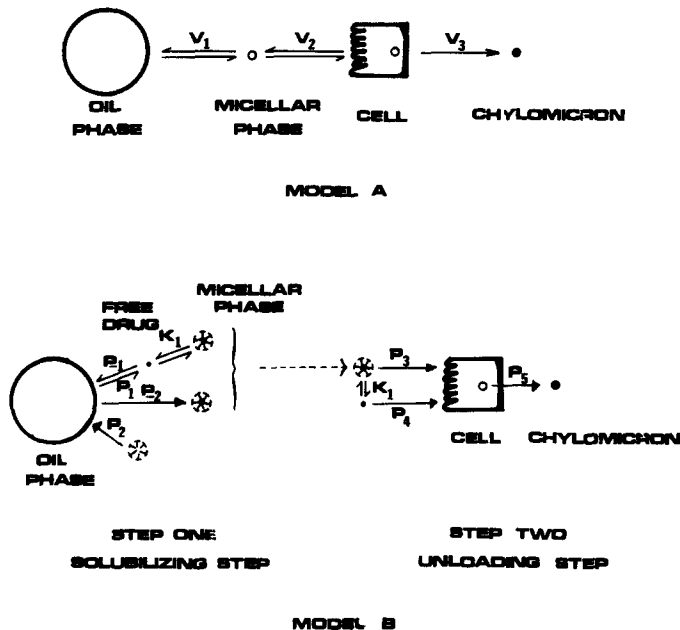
$V_1$ $V_2$ $V_3$

OIL PHASE

MICELLAR PHASE

CELL

CHYLOMICRON

MODEL A

MICELLAR PHASE

FREE DRUG

$K_1$

$P_1$

$P_1$ $P_2$

$P_2$

OIL PHASE

$P_3$

$K_1$

$P_4$

$P_5$

CELL CHYLOMICRON

STEP ONE
SOLUBILIZING STEP

STEP TWO
UNLOADING STEP

MODEL B